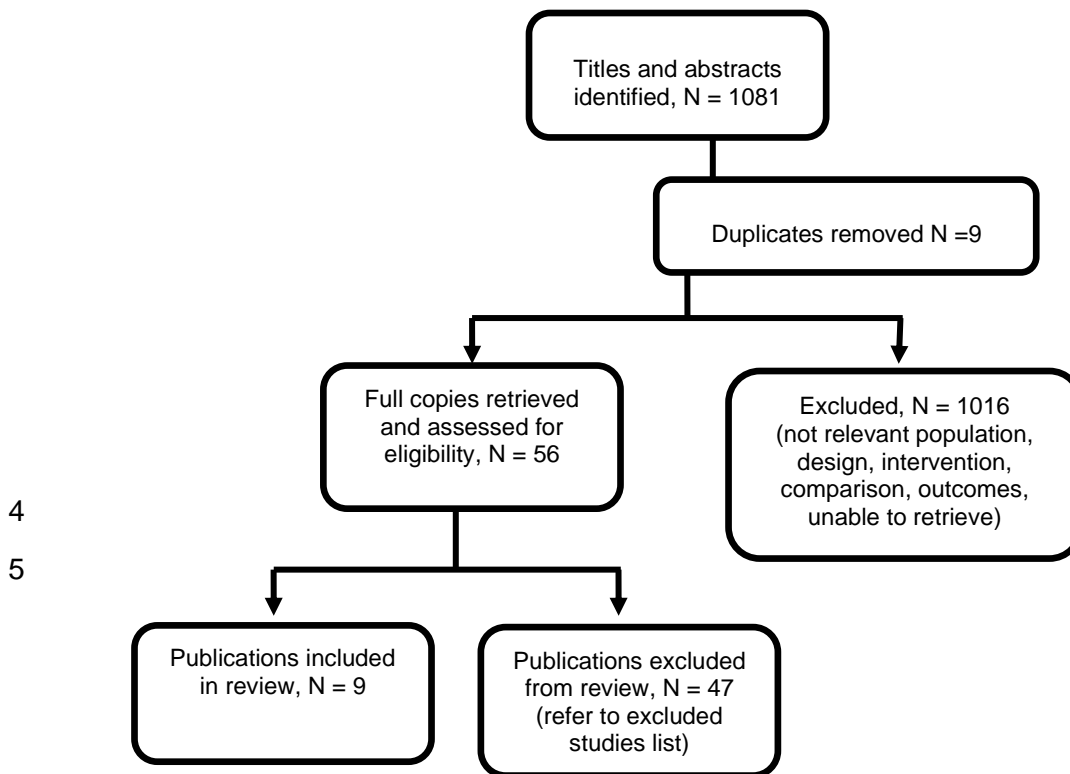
Titles and abstracts identified, N = 1081

Duplicates removed N =9

Full copies retrieved and assessed for eligibility, N = 56

Excluded, N = 1016 (not relevant population, design, intervention, comparison, outcomes, unable to retrieve)

4

5

Publications included in review, N = 9

Publications excluded from review, N = 47 (refer to excluded studies list)